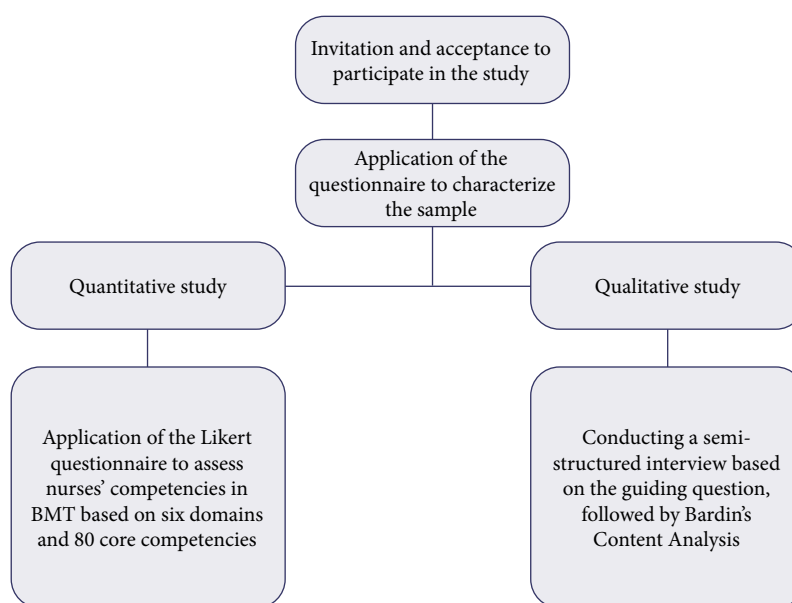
Invitation and acceptance to participate in the study

Application of the questionnaire to characterize the sample

Quantitative study

Qualitative study

Application of the Likert questionnaire to assess nurses' competencies in BMT based on six domains and 80 core competencies

Conducting a semi-structured interview based on the guiding question, followed by Bardin's Content Analysis